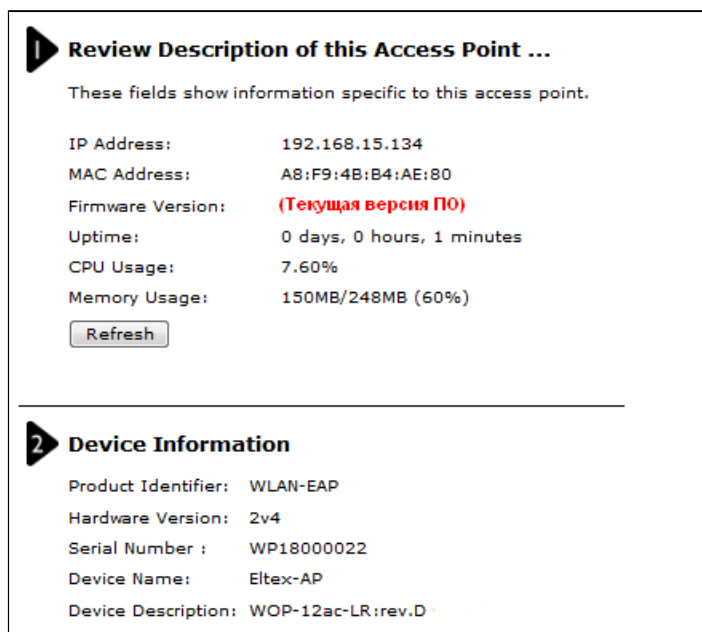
1 Review Description of this Access Point ...

These fields show information specific to this access point.

| | |
|---|---|
| IP Address: | 192.168.15.134 |
| MAC Address: | A8:F9:4B:B4:AE:80 |
| Firmware Version: | (Текущая версия ПО) |
| Uptime: | 0 days, 0 hours, 1 minutes |
| CPU Usage: | 7.60% |
| Memory Usage: | 150MB/248MB (60%) |

Refresh

2 Device Information

| | |
|---|---|
| Product Identifier: | WLAN-EAP |
| Hardware Version: | 2v4 |
| Serial Number : | WP18000022 |
| Device Name: | Eltex-AP |
| Device Description: | WOP-12ac-LR:rev.D |